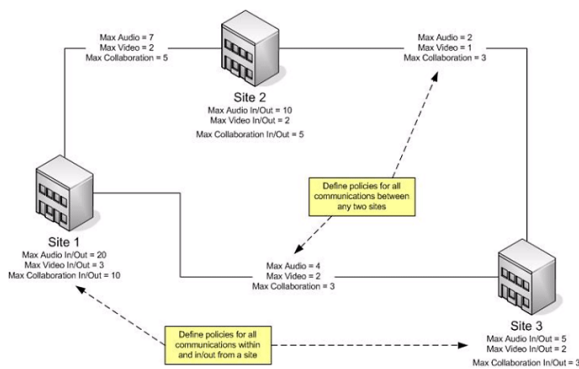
Max Audio = 7
Max Video = 2
Max Collaboration = 5

Site 2
Max Audio In/Out = 10
Max Video In/Out = 2
Max Collaboration In/Out = 5

Max Audio = 2
Max Video = 1
Max Collaboration = 3

Define policies for all communications between any two sites

Site 1
Max Audio In/Out = 20
Max Video In/Out = 3
Max Collaboration In/Out = 10

Max Audio = 4
Max Video = 2
Max Collaboration = 3

Define policies for all communications within and in/out from a site

Site 3
Max Audio In/Out = 5
Max Video In/Out = 2
Max Collaboration In/Out = 3